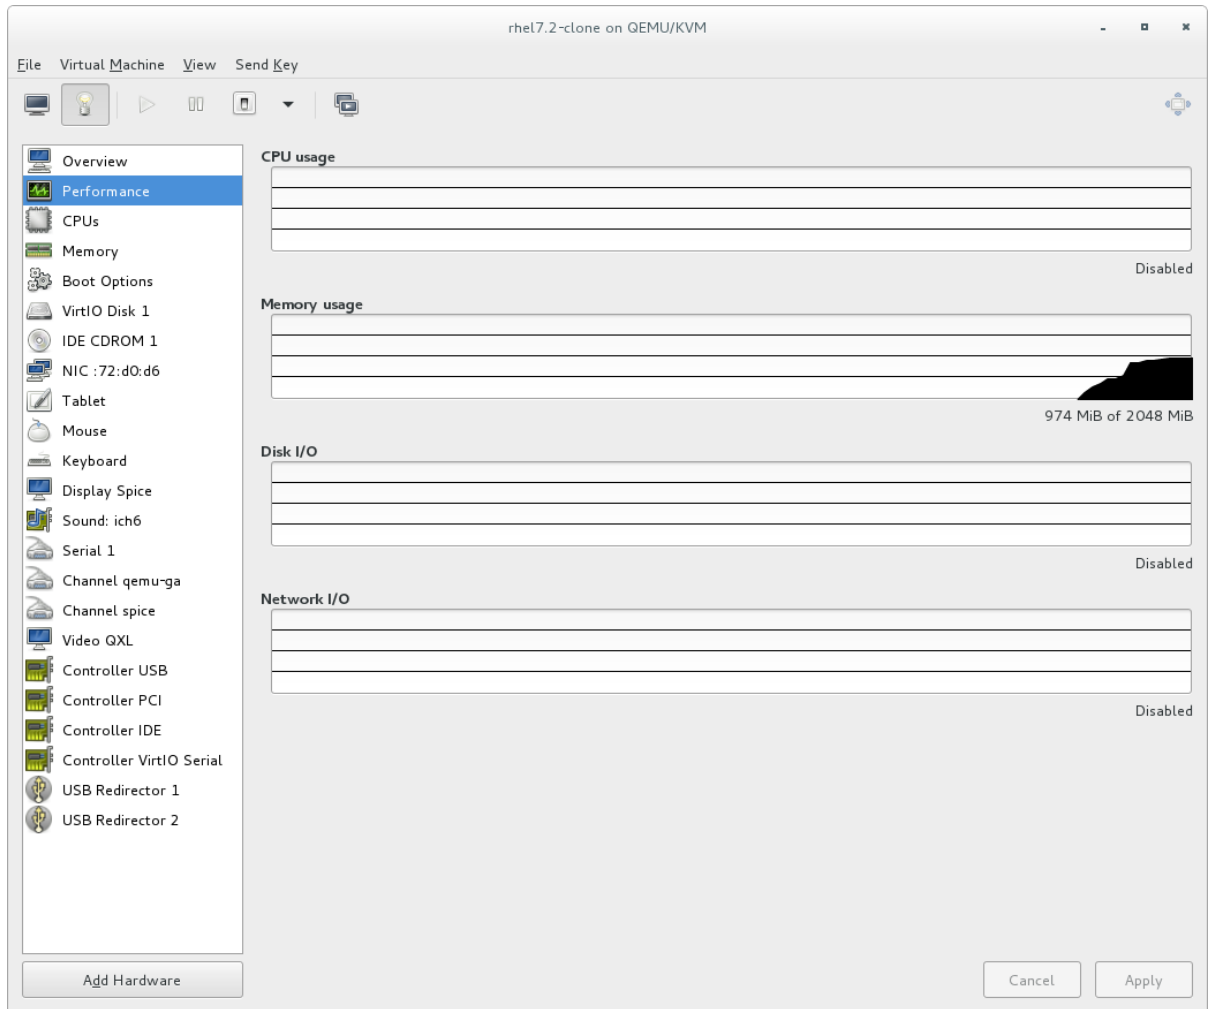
rhel7.2-clone on QEMU/KVM

File Virtual Machine View Send Key

Overview
Performance
CPUs
Memory
Boot Options
VirtIO Disk 1
IDE CDROM 1
NIC :72:d0:d6
Tablet
Mouse
Keyboard
Display Spice
Sound: ich6
Serial 1
Channel qemu-ga
Channel spice
Video QXL
Controller USB
Controller PCI
Controller IDE
Controller VirtIO Serial
USB Redirector 1
USB Redirector 2

CPU usage

Disabled

Memory usage

974 MiB of 2048 MiB

Disk I/O

Disabled

Network I/O

Disabled

Add Hardware

Cancel Apply